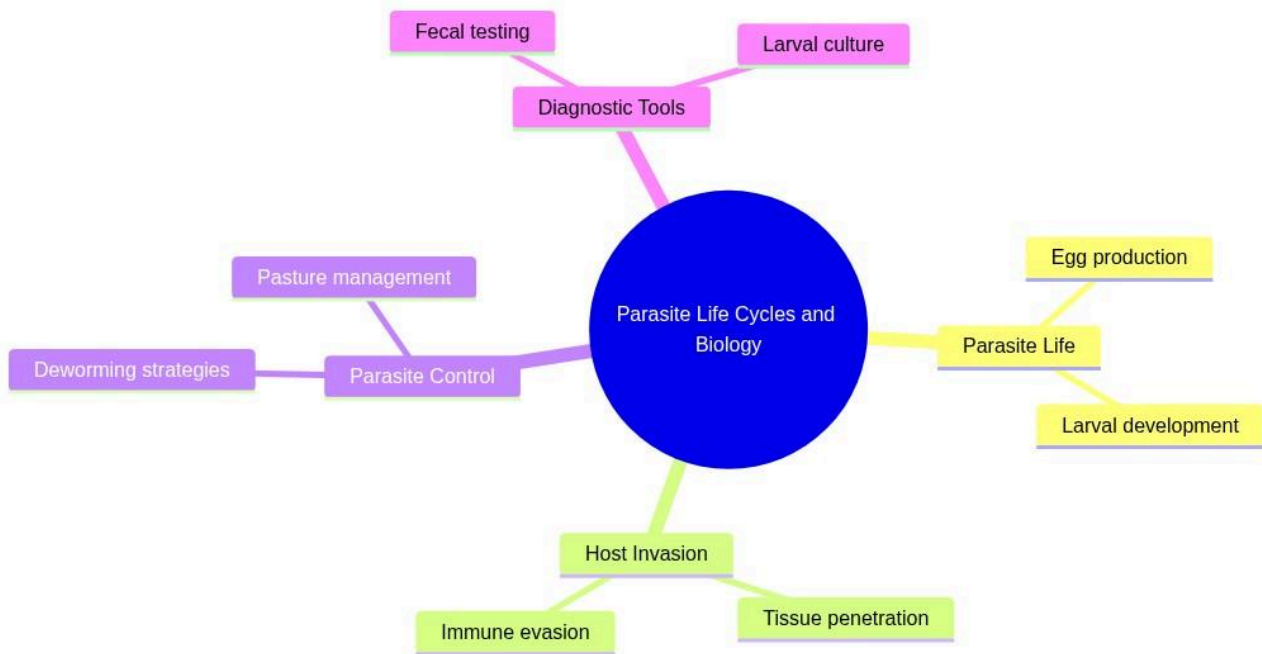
Fecal testing

Larval culture

Diagnostic Tools

Pasture management

Deworming strategies

Parasite Control

Parasite Life Cycles and Biology

Egg production

Parasite Life

Larval development

Host Invasion

Immune evasion

Tissue penetration